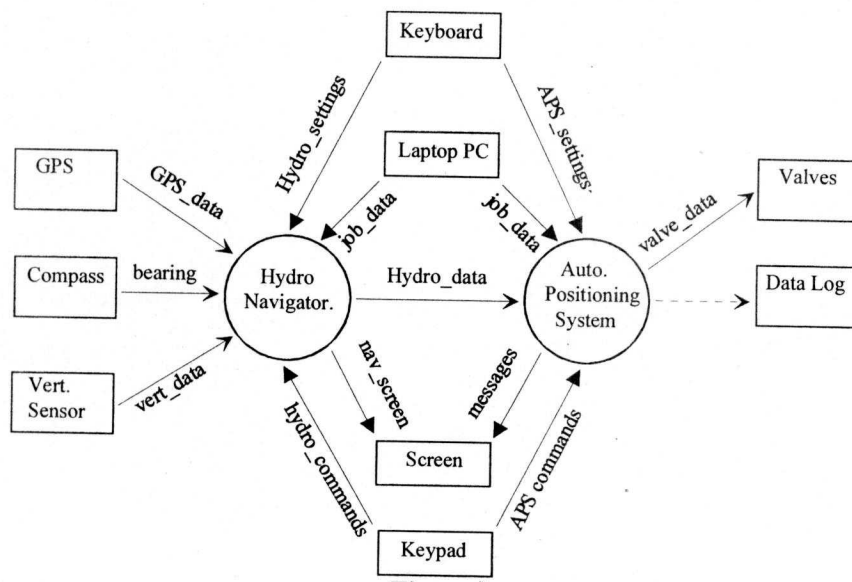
Keyboard

Hydro_settings

APS_settings.

Laptop PC

GPS

GPS_data

job_data

job_data

Valves

valve_data

Compass

bearing

Hydro Navigator.

Hydro_data

Auto. Positioning System

Data Log

nav_screen

messages

Vert. Sensor

vert_data

hydro_commands

APS commands

Screen

Keypad